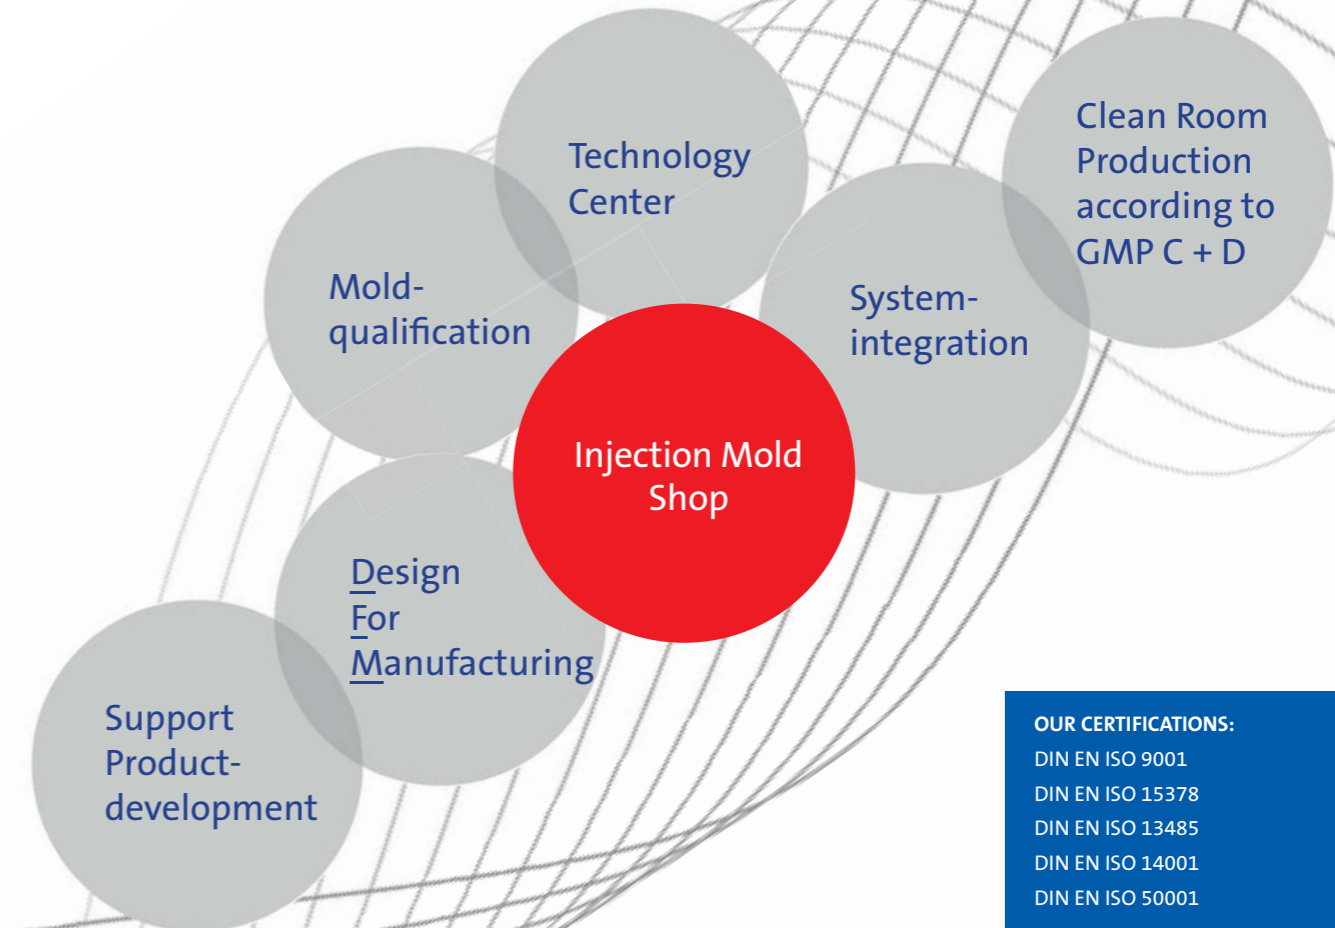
Technology Center

Clean Room Production according to GMP C + D

Mold-qualification

System-integration

Injection Mold Shop

Design For Manufacturing

Support Product-development

OUR CERTIFICATIONS:
DIN EN ISO 9001
DIN EN ISO 15378
DIN EN ISO 13485
DIN EN ISO 14001
DIN EN ISO 50001